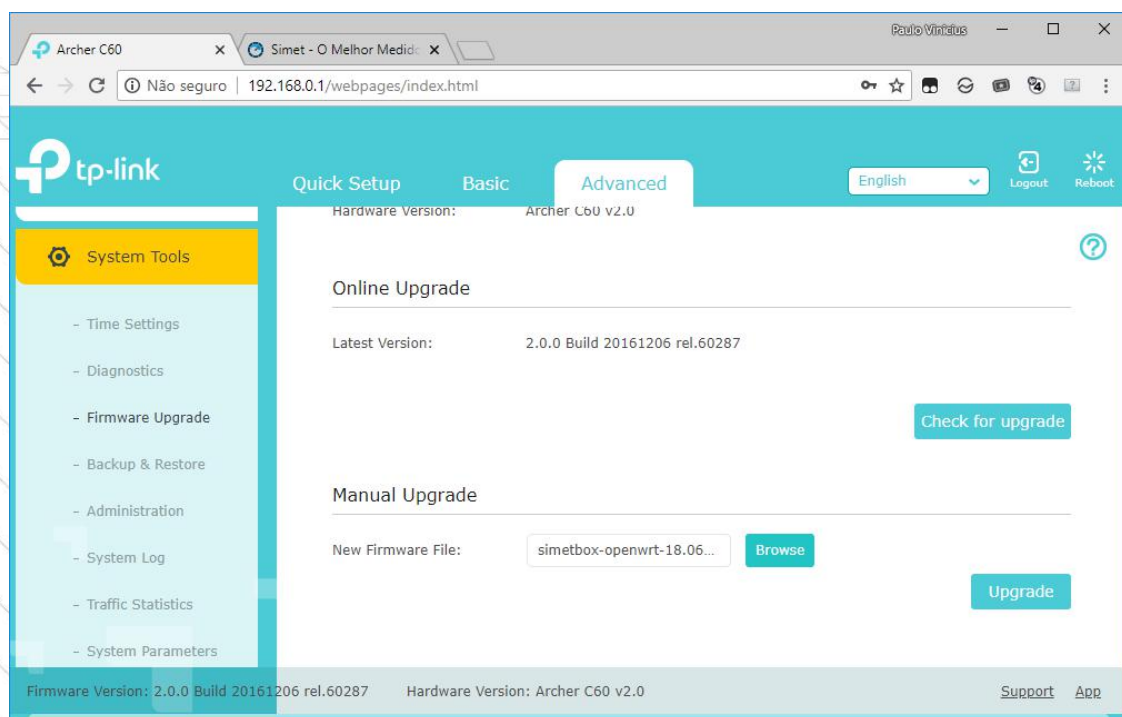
Archer C60 ×
Simet - O Melhor Medido ×
Paulo Vinicius
Não seguro | 192.168.0.1/webpages/index.html

tp-link
Quick Setup
Basic
Advanced
English
Logout
Reboot

Hardware Version: Archer C60 v2.0

System Tools

- Time Settings
- Diagnostics
- Firmware Upgrade
- Backup & Restore
- Administration
- System Log
- Traffic Statistics
- System Parameters

Online Upgrade

Latest Version: 2.0.0 Build 20161206 rel.60287

Check for upgrade

Manual Upgrade

New Firmware File: simetbox-openwrt-18.06...
Browse

Upgrade

Firmware Version: 2.0.0 Build 20161206 rel.60287 Hardware Version: Archer C60 v2.0
Support App